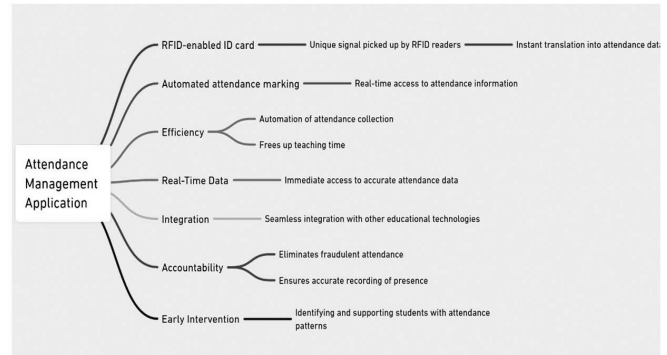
Attendance Management Application

RFID-enabled ID card
Unique signal picked up by RFID readers
Instant translation into attendance data

Automated attendance marking
Real-time access to attendance information

Efficiency
Automation of attendance collection
Frees up teaching time

Real-Time Data
Immediate access to accurate attendance data

Integration
Seamless integration with other educational technologies

Accountability
Eliminates fraudulent attendance
Ensures accurate recording of presence

Early Intervention
Identifying and supporting students with attendance patterns